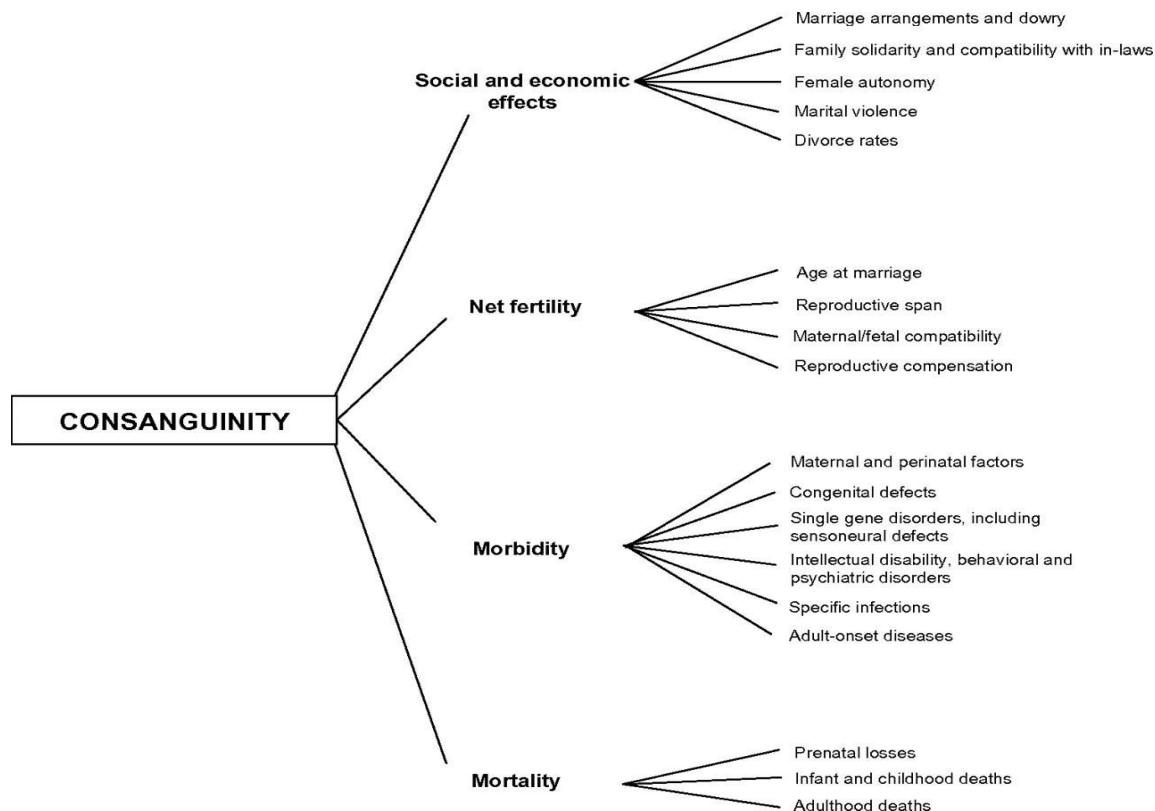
CONSANGUINITY

Social and economic effects

Marriage arrangements and dowry
Family solidarity and compatibility with in-laws
Female autonomy
Marital violence
Divorce rates

Net fertility

Age at marriage
Reproductive span
Maternal/fetal compatibility
Reproductive compensation

Morbidity

Maternal and perinatal factors
Congenital defects
Single gene disorders, including sensoneural defects
Intellectual disability, behavioral and psychiatric disorders
Specific infections
Adult-onset diseases

Mortality

Prenatal losses
Infant and childhood deaths
Adulthood deaths